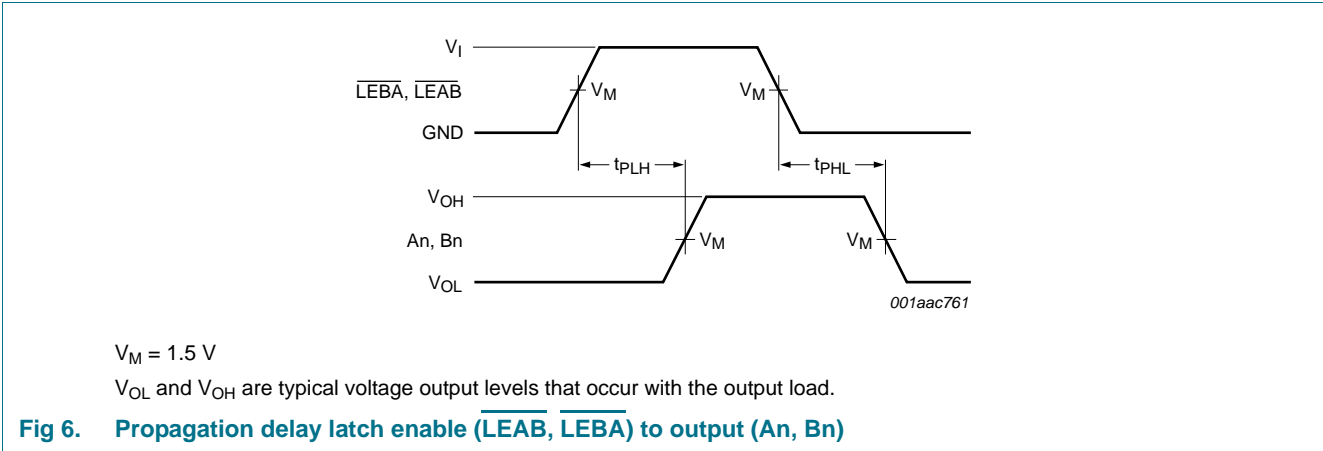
$V_I$

$\overline{LEBA}$, $\overline{LEAB}$

GND

$V_M$

$V_M$

$t_{PLH}$

$t_{PHL}$

$V_{OH}$

An, Bn

$V_{OL}$

$V_M$

$V_M$

001aac761

$V_M$ = 1.5 V

$V_{OL}$ and $V_{OH}$ are typical voltage output levels that occur with the output load.

Fig 6. Propagation delay latch enable ($\overline{LEAB}$, $\overline{LEBA}$) to output (An, Bn)